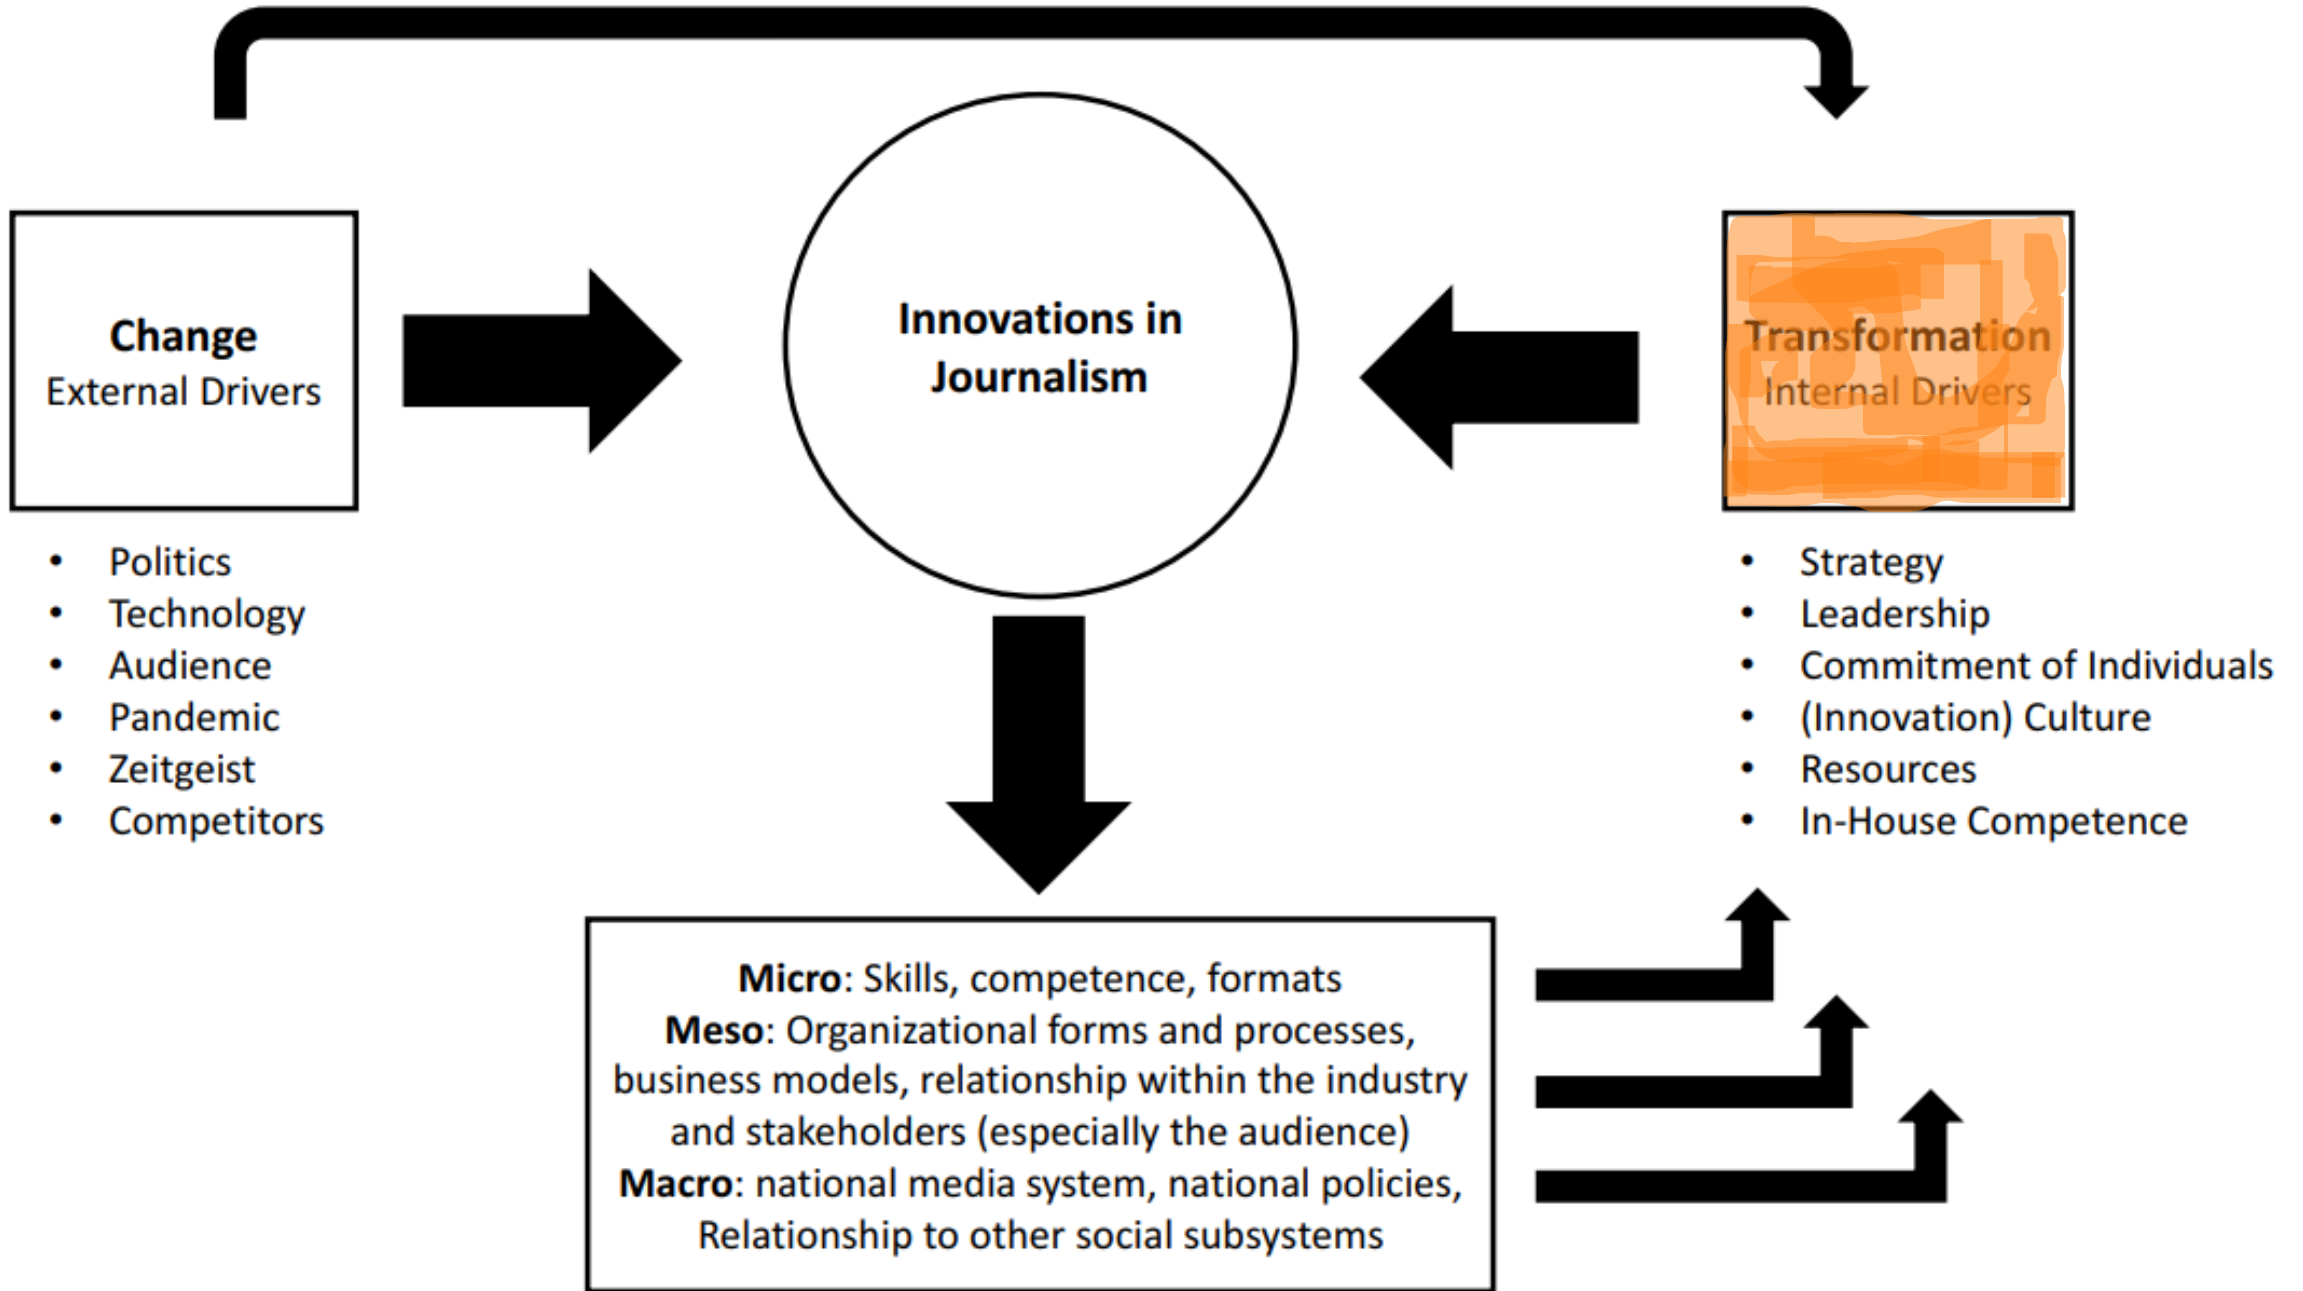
**Change**
External Drivers

- Politics
- Technology
- Audience
- Pandemic
- Zeitgeist
- Competitors

**Innovations in Journalism**

**Transformation**
Internal Drivers

- Strategy
- Leadership
- Commitment of Individuals
- (Innovation) Culture
- Resources
- In-House Competence

**Micro**: Skills, competence, formats
**Meso**: Organizational forms and processes, business models, relationship within the industry and stakeholders (especially the audience)
**Macro**: national media system, national policies, Relationship to other social subsystems